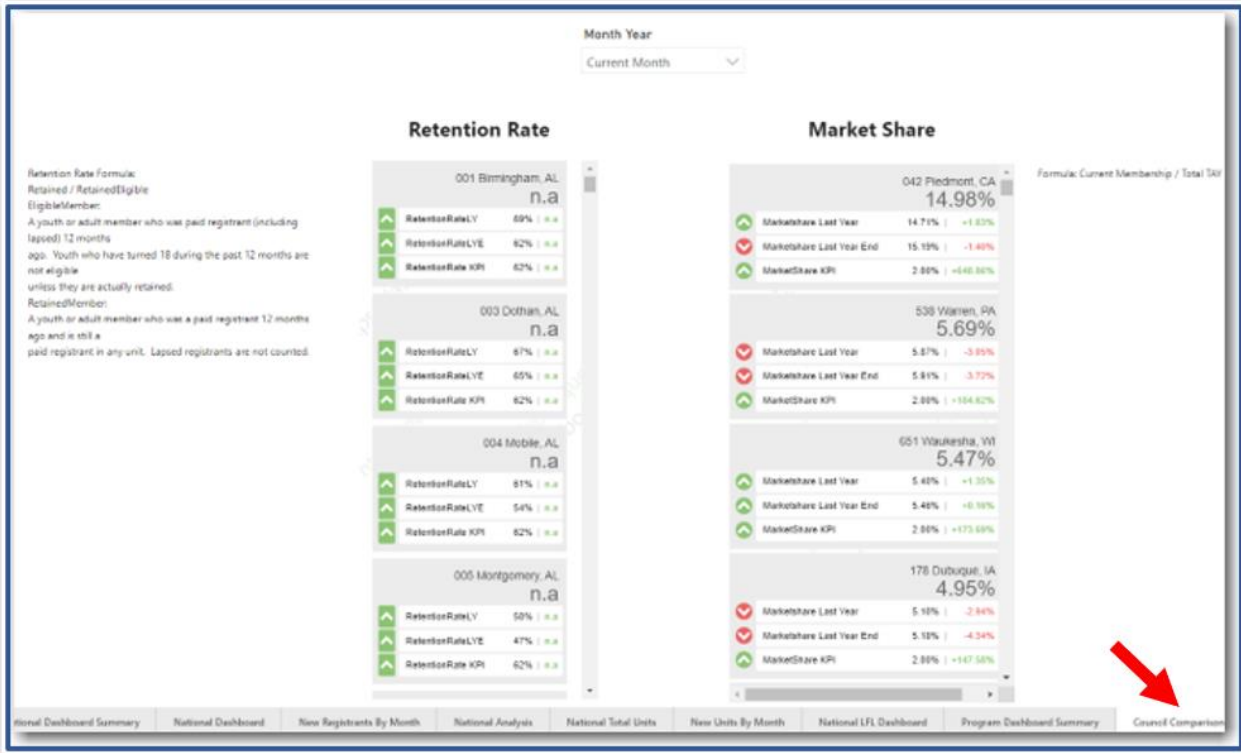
Month Year

Current Month

Retention Rate

Market Share

Retention Rate Formula:
Retained / RetainedEligible
EligibleMember:
A youth or adult member who was paid registrant (including lapsed) 12 months ago. Youth who have turned 18 during the past 12 months are not eligible unless they are actually retained.
RetainedMember:
A youth or adult member who was a paid registrant 12 months ago and is still a paid registrant in any unit. Lapsed registrants are not counted.

001 Birmingham, AL
n.a
RetentionRateLY 69% | n.a
RetentionRateLYE 62% | n.a
RetentionRate KPI 62% | n.a

003 Dothan, AL
n.a
RetentionRateLY 67% | n.a
RetentionRateLYE 65% | n.a
RetentionRate KPI 62% | n.a

004 Mobile, AL
n.a
RetentionRateLY 61% | n.a
RetentionRateLYE 54% | n.a
RetentionRate KPI 62% | n.a

006 Montgomery, AL
n.a
RetentionRateLY 58% | n.a
RetentionRateLYE 47% | n.a
RetentionRate KPI 62% | n.a

042 Piedmont, CA
14.98%
Marketshare Last Year 14.71% | +1.83%
Marketshare Last Year End 15.19% | -1.40%
MarketShare KPI 2.00% | +648.86%

538 Warren, PA
5.69%
Marketshare Last Year 5.87% | -3.05%
Marketshare Last Year End 5.91% | -3.72%
MarketShare KPI 2.00% | +184.62%

651 Waukesha, WI
5.47%
Marketshare Last Year 5.40% | +1.35%
Marketshare Last Year End 5.46% | +0.16%
MarketShare KPI 2.00% | +173.69%

178 Dubuque, IA
4.95%
Marketshare Last Year 5.10% | -2.84%
Marketshare Last Year End 5.18% | -4.34%
MarketShare KPI 2.00% | +147.58%

Formula: Current Membership / Total TAY

tional Dashboard Summary | National Dashboard | New Registrants By Month | National Analysis | National Total Units | New Units By Month | National LFL Dashboard | Program Dashboard Summary | Council Comparison